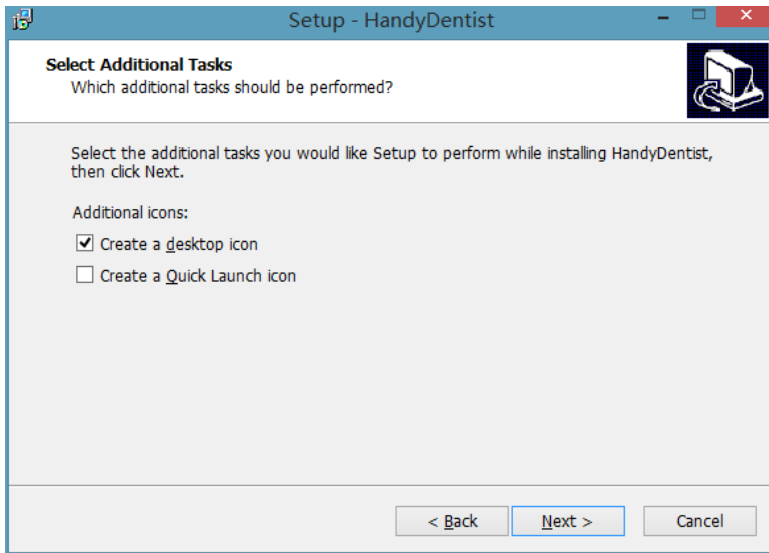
Setup - HandyDentist

Select Additional Tasks
Which additional tasks should be performed?

Select the additional tasks you would like Setup to perform while installing HandyDentist, then click Next.

Additional icons:

☑ Create a desktop icon
☐ Create a Quick Launch icon

< Back
Next >
Cancel